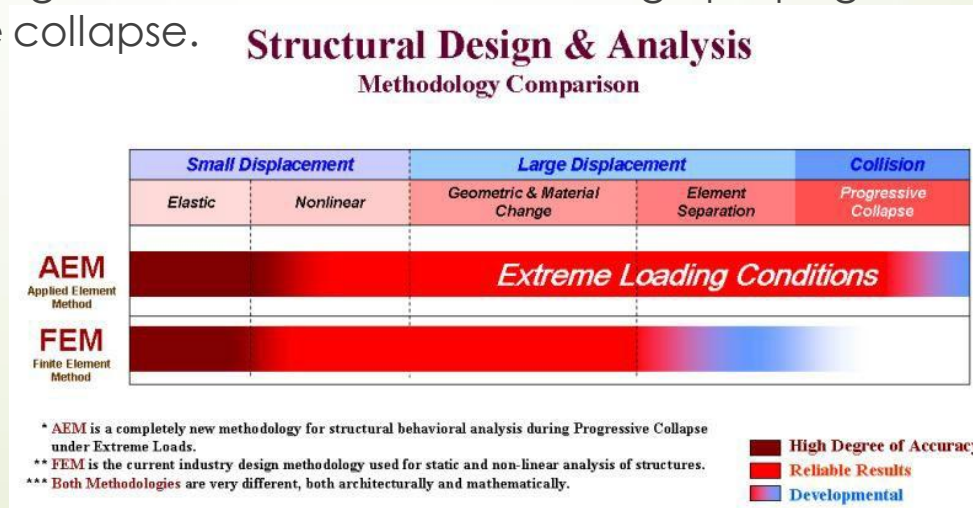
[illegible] collapse.

Structural Design & Analysis
Methodology Comparison

| Small Displacement | | Large Displacement | | Collision |
|---|---|---|---|---|
| Elastic | Nonlinear | Geometric & Material Change | Element Separation | Progressive Collapse |

AEM
Applied Element Method

Extreme Loading Conditions

FEM
Finite Element Method

* AEM is a completely new methodology for structural behavioral analysis during Progressive Collapse under Extreme Loads.
** FEM is the current industry design methodology used for static and non-linear analysis of structures.
*** Both Methodologies are very different, both architecturally and mathematically.

High Degree of Accurac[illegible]
Reliable Results
Developmental